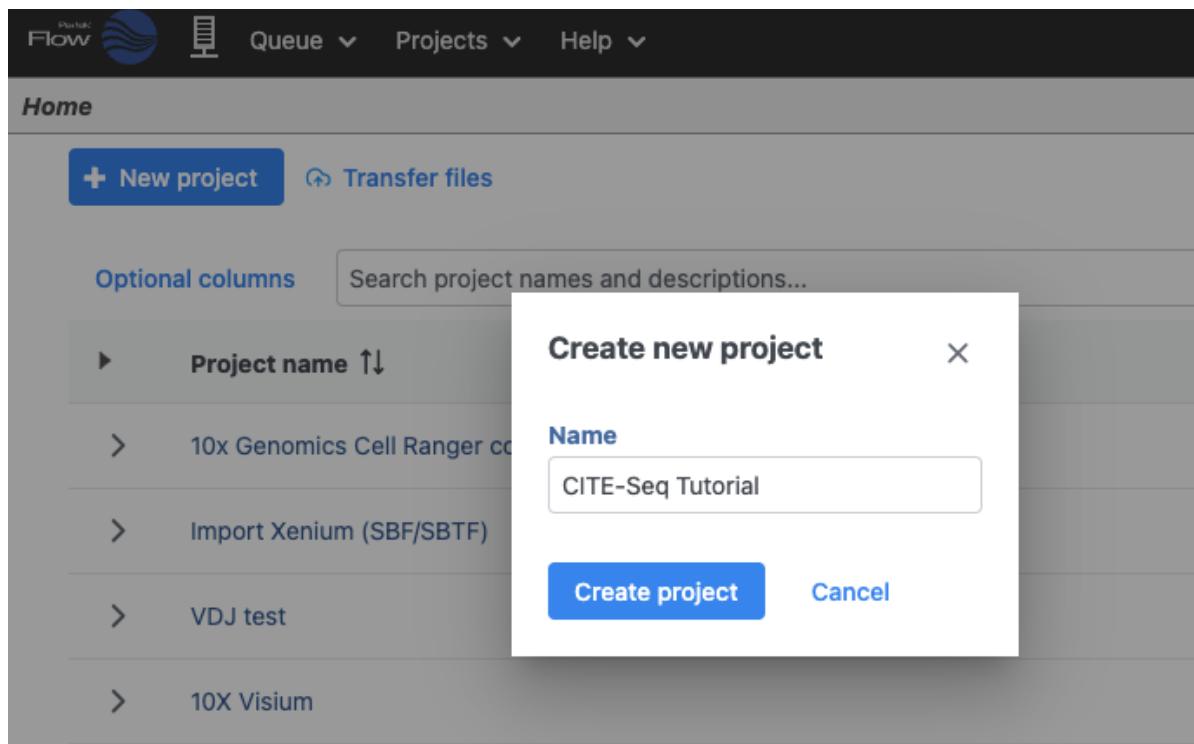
Partek Flow

Queue

Projects

Help

Home

+ New project

Transfer files

Optional columns

Search project names and descriptions...

Project name

10x Genomics Cell Ranger co

Import Xenium (SBF/SBTF)

VDJ test

10X Visium

Create new project

×

Name

CITE-Seq Tutorial

Create project

Cancel